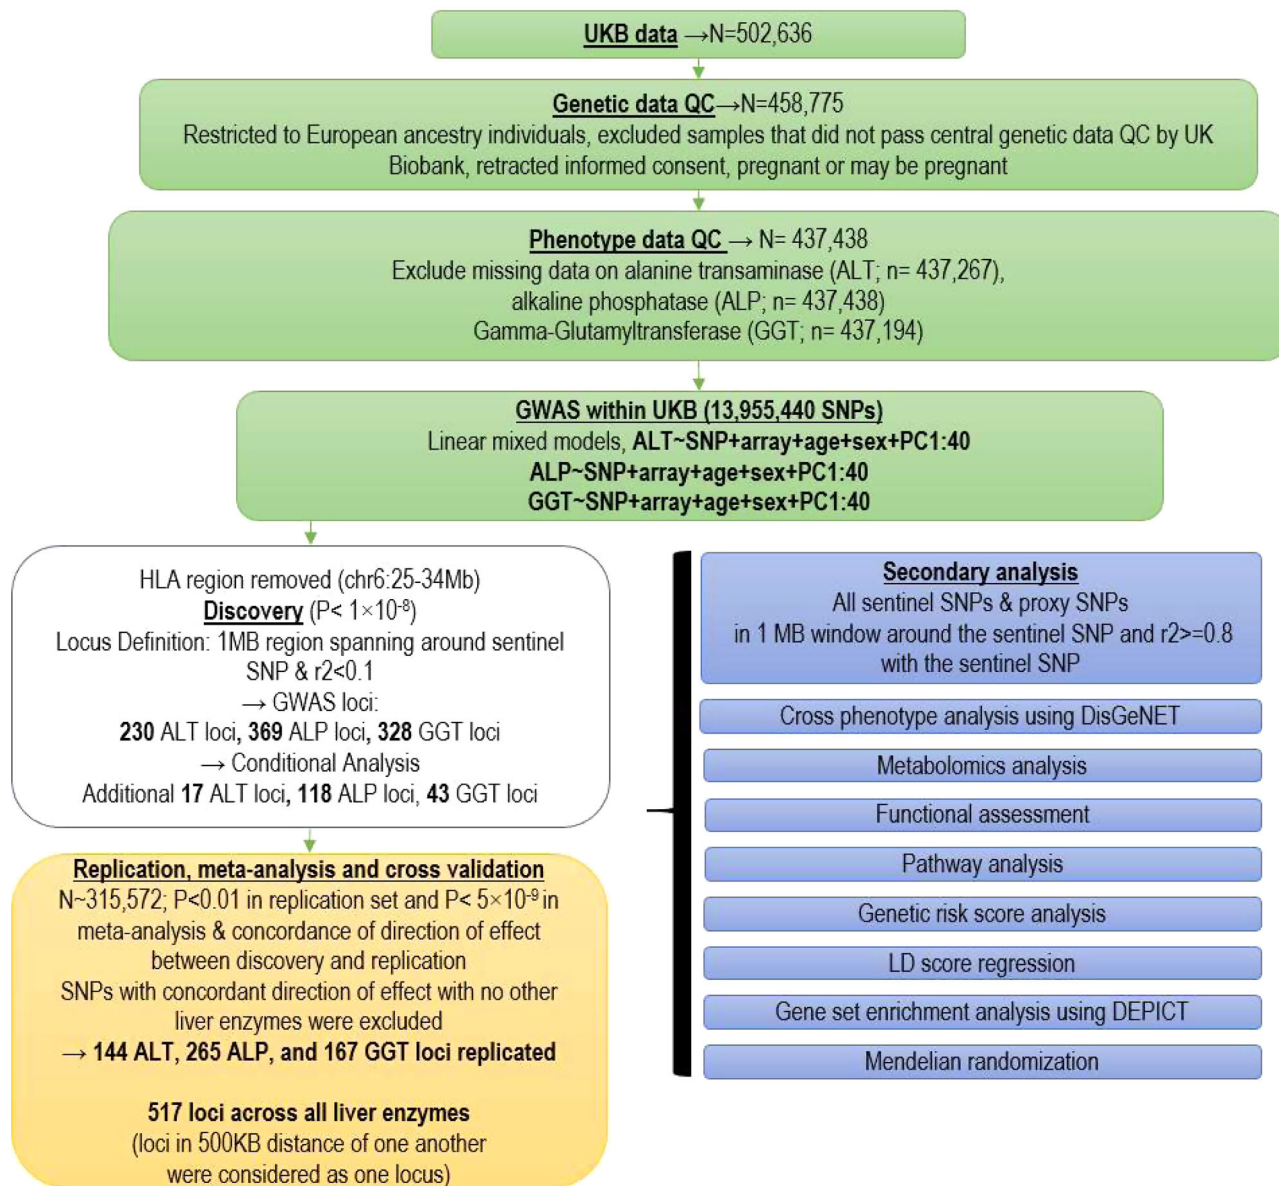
UKB data →N=502,636

Genetic data QC→N=458,775
Restricted to European ancestry individuals, excluded samples that did not pass central genetic data QC by UK Biobank, retracted informed consent, pregnant or may be pregnant

Phenotype data QC → N= 437,438
Exclude missing data on alanine transaminase (ALT; n= 437,267), alkaline phosphatase (ALP; n= 437,438) Gamma-Glutamyltransferase (GGT; n= 437,194)

GWAS within UKB (13,955,440 SNPs)
Linear mixed models, ALT~SNP+array+age+sex+PC1:40
ALP~SNP+array+age+sex+PC1:40
GGT~SNP+array+age+sex+PC1:40

HLA region removed (chr6:25-34Mb)
Discovery (P< $1\times10^{-8}$)
Locus Definition: 1MB region spanning around sentinel SNP & r2<0.1
→ GWAS loci:
230 ALT loci, 369 ALP loci, 328 GGT loci
→ Conditional Analysis
Additional 17 ALT loci, 118 ALP loci, 43 GGT loci

Replication, meta-analysis and cross validation
N~315,572; P<0.01 in replication set and P< $5\times10^{-9}$ in meta-analysis & concordance of direction of effect between discovery and replication
SNPs with concordant direction of effect with no other liver enzymes were excluded
→ 144 ALT, 265 ALP, and 167 GGT loci replicated

517 loci across all liver enzymes
(loci in 500KB distance of one another were considered as one locus)

Secondary analysis
All sentinel SNPs & proxy SNPs in 1 MB window around the sentinel SNP and r2>=0.8 with the sentinel SNP

Cross phenotype analysis using DisGeNET

Metabolomics analysis

Functional assessment

Pathway analysis

Genetic risk score analysis

LD score regression

Gene set enrichment analysis using DEPICT

Mendelian randomization